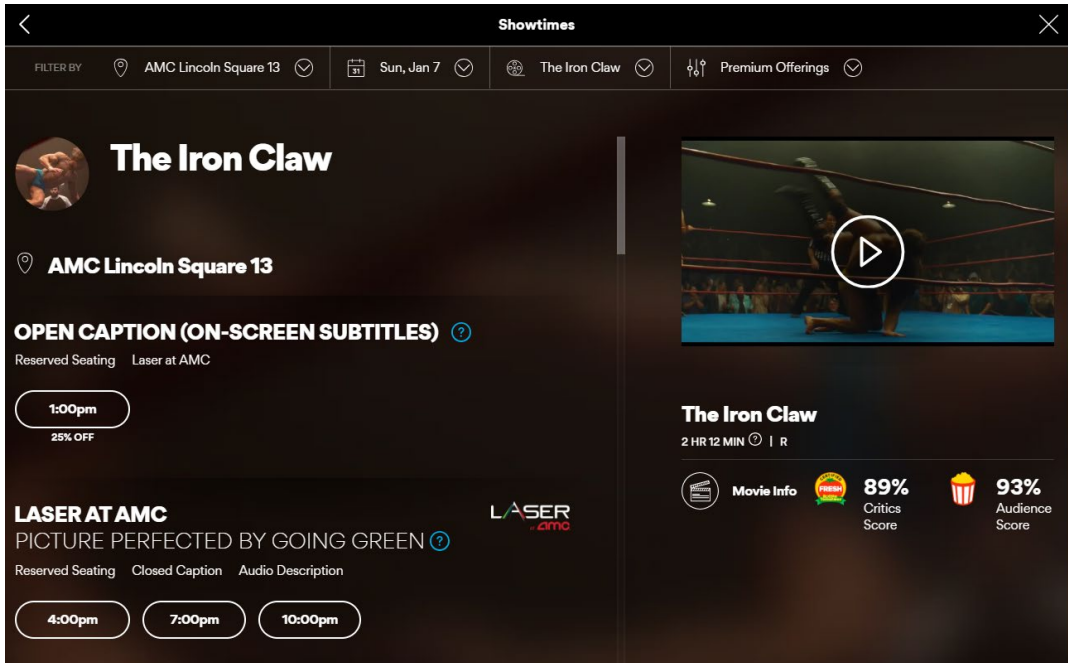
Showtimes

FILTER BY AMC Lincoln Square 13 31 Sun, Jan 7 The Iron Claw Premium Offerings

The Iron Claw

AMC Lincoln Square 13

OPEN CAPTION (ON-SCREEN SUBTITLES) ?

Reserved Seating Laser at AMC

1:00pm
25% OFF

LASER AT AMC
PICTURE PERFECTED BY GOING GREEN ?

LASER amc

Reserved Seating Closed Caption Audio Description

4:00pm 7:00pm 10:00pm

The Iron Claw
2 HR 12 MIN ? | R

Movie Info
FRESH
89% Critics Score
93% Audience Score